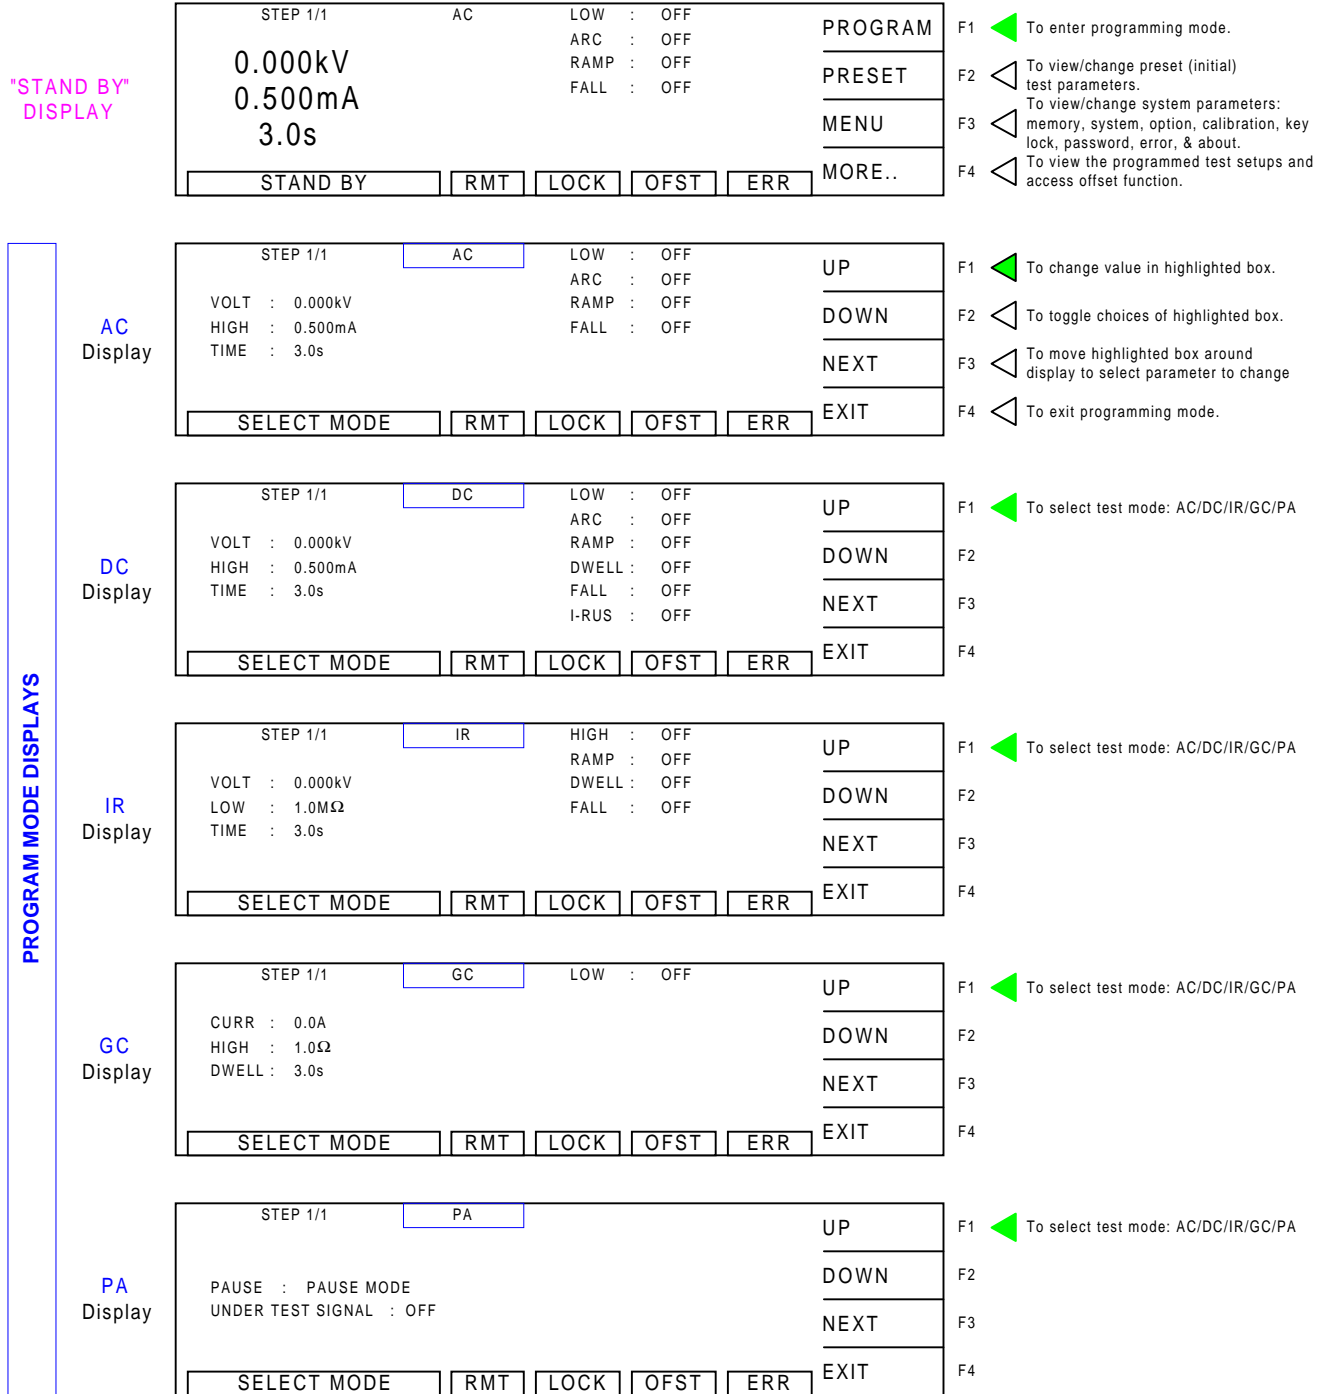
"STAND BY" DISPLAY

STEP 1/1 AC LOW : OFF
ARC : OFF
RAMP : OFF
FALL : OFF
0.000kV
0.500mA
3.0s
STAND BY RMT LOCK OFST ERR
PROGRAM
PRESET
MENU
MORE..
F1 To enter programming mode.
F2 To view/change preset (initial) test parameters.
F3 To view/change system parameters: memory, system, option, calibration, key lock, password, error, & about.
F4 To view the programmed test setups and access offset function.

PROGRAM MODE DISPLAYS

AC Display
STEP 1/1 AC LOW : OFF
ARC : OFF
VOLT : 0.000kV RAMP : OFF
HIGH : 0.500mA FALL : OFF
TIME : 3.0s
SELECT MODE RMT LOCK OFST ERR
UP
DOWN
NEXT
EXIT
F1 To change value in highlighted box.
F2 To toggle choices of highlighted box.
F3 To move highlighted box around display to select parameter to change
F4 To exit programming mode.

DC Display
STEP 1/1 DC LOW : OFF
ARC : OFF
VOLT : 0.000kV RAMP : OFF
HIGH : 0.500mA DWELL : OFF
TIME : 3.0s FALL : OFF
I-RUS : OFF
SELECT MODE RMT LOCK OFST ERR
UP
DOWN
NEXT
EXIT
F1 To select test mode: AC/DC/IR/GC/PA
F2
F3
F4

IR Display
STEP 1/1 IR HIGH : OFF
RAMP : OFF
VOLT : 0.000kV DWELL : OFF
LOW : 1.0MΩ FALL : OFF
TIME : 3.0s
SELECT MODE RMT LOCK OFST ERR
UP
DOWN
NEXT
EXIT
F1 To select test mode: AC/DC/IR/GC/PA
F2
F3
F4

GC Display
STEP 1/1 GC LOW : OFF
CURR : 0.0A
HIGH : 1.0Ω
DWELL : 3.0s
SELECT MODE RMT LOCK OFST ERR
UP
DOWN
NEXT
EXIT
F1 To select test mode: AC/DC/IR/GC/PA
F2
F3
F4

PA Display
STEP 1/1 PA
PAUSE : PAUSE MODE
UNDER TEST SIGNAL : OFF
SELECT MODE RMT LOCK OFST ERR
UP
DOWN
NEXT
EXIT
F1 To select test mode: AC/DC/IR/GC/PA
F2
F3
F4